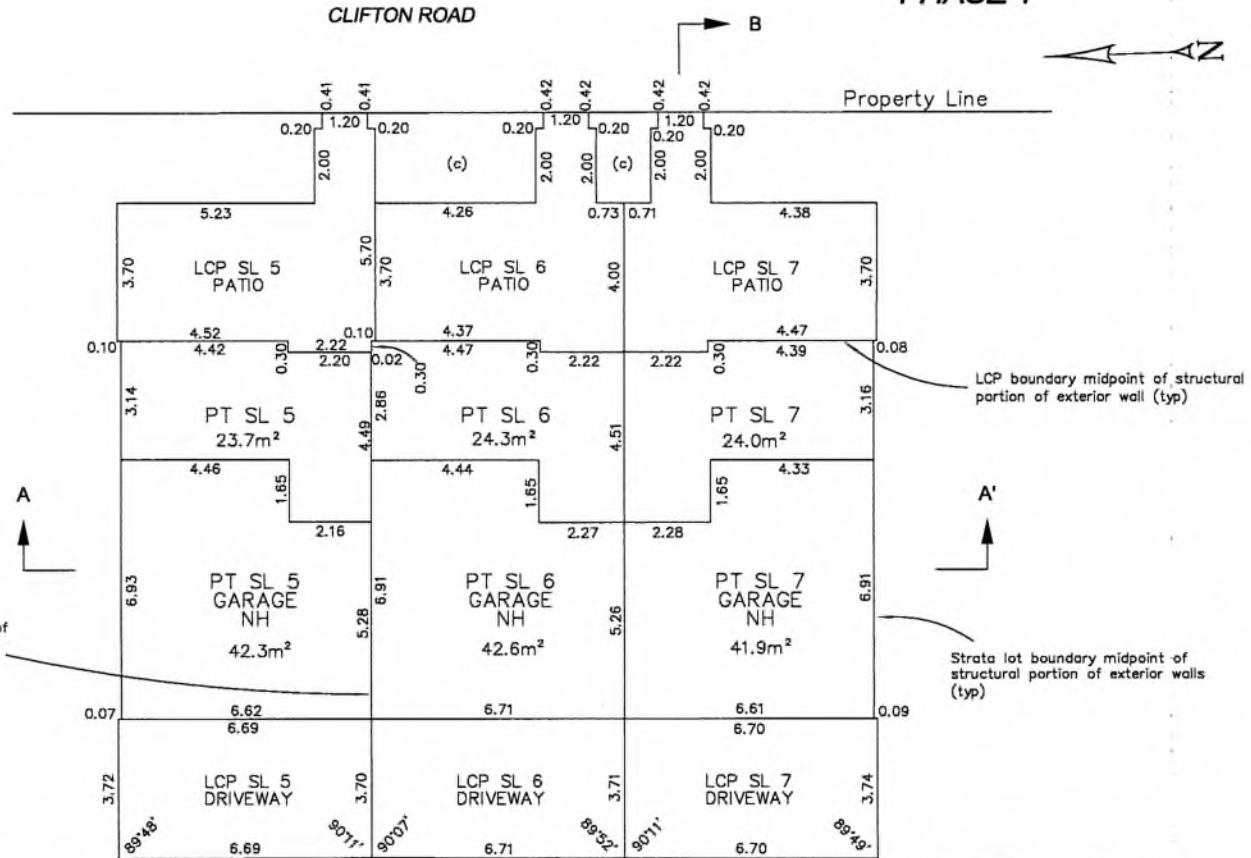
CLIFTON ROAD

B

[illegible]

N

Property Line

0.41 0.41 0.42 0.42 0.42 0.42

0.20 1.20 0.20 0.20 1.20 0.20 0.20 1.20 0.20 0.20

2.00 (c) 2.00 2.00 (c) 2.00 2.00

5.23 4.26 0.73 0.71 4.38

3.70 LCP SL 5 PATIO 5.70 3.70 LCP SL 6 PATIO 4.00 LCP SL 7 PATIO 3.70

4.52 0.10 4.37 4.47

0.10 4.42 0.30 2.22 2.20 0.02 0.30 4.47 0.30 2.22 2.22 0.30 4.39 0.08

LCP boundary midpoint of structural portion of exterior wall (typ)

3.14 PT SL 5 23.7m² 4.49 2.86 PT SL 6 24.3m² 4.51 PT SL 7 24.0m² 3.16

4.46 1.65 4.44 1.65 1.65 4.33

A 2.16 2.27 2.28 A'

6.93 PT SL 5 GARAGE NH 42.3m² 5.28 6.91 PT SL 6 GARAGE NH 42.6m² 5.26 PT SL 7 GARAGE NH 41.9m² 6.91

of

Strata lot boundary midpoint of structural portion of exterior walls (typ)

0.07 6.62 6.71 6.61 0.09

6.69 6.70

3.72 LCP SL 5 DRIVEWAY 3.70 LCP SL 6 DRIVEWAY 3.71 LCP SL 7 DRIVEWAY 3.74

89°48' 6.69 90°11' 90°07' 6.71 89°52' 90°11' 6.70 89°49'